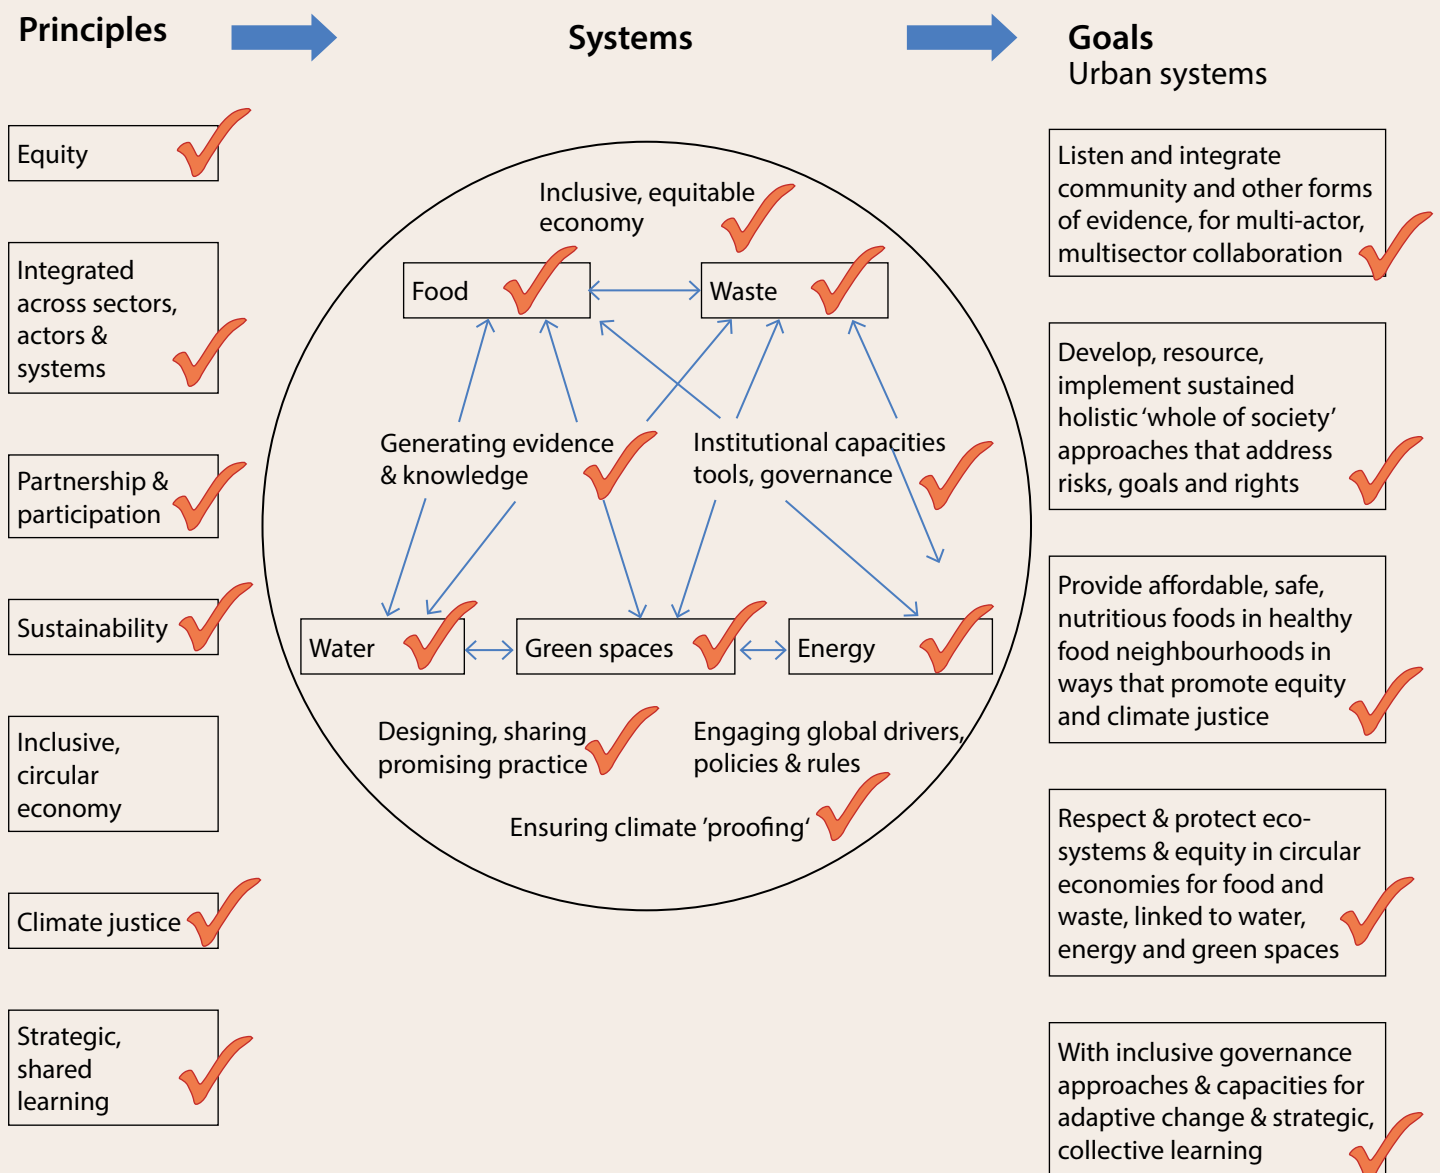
Principles

Systems

Goals
Urban systems

Equity

Integrated across sectors, actors & systems

Partnership & participation

Sustainability

Inclusive, circular economy

Climate justice

Strategic, shared learning

Inclusive, equitable economy

Food

Waste

Generating evidence & knowledge

Institutional capacities tools, governance

Water

Green spaces

Energy

Designing, sharing promising practice

Engaging global drivers, policies & rules

Ensuring climate 'proofing'

Listen and integrate community and other forms of evidence, for multi-actor, multisector collaboration

Develop, resource, implement sustained holistic 'whole of society' approaches that address risks, goals and rights

Provide affordable, safe, nutritious foods in healthy food neighbourhoods in ways that promote equity and climate justice

Respect & protect ecosystems & equity in circular economies for food and waste, linked to water, energy and green spaces

With inclusive governance approaches & capacities for adaptive change & strategic, collective learning